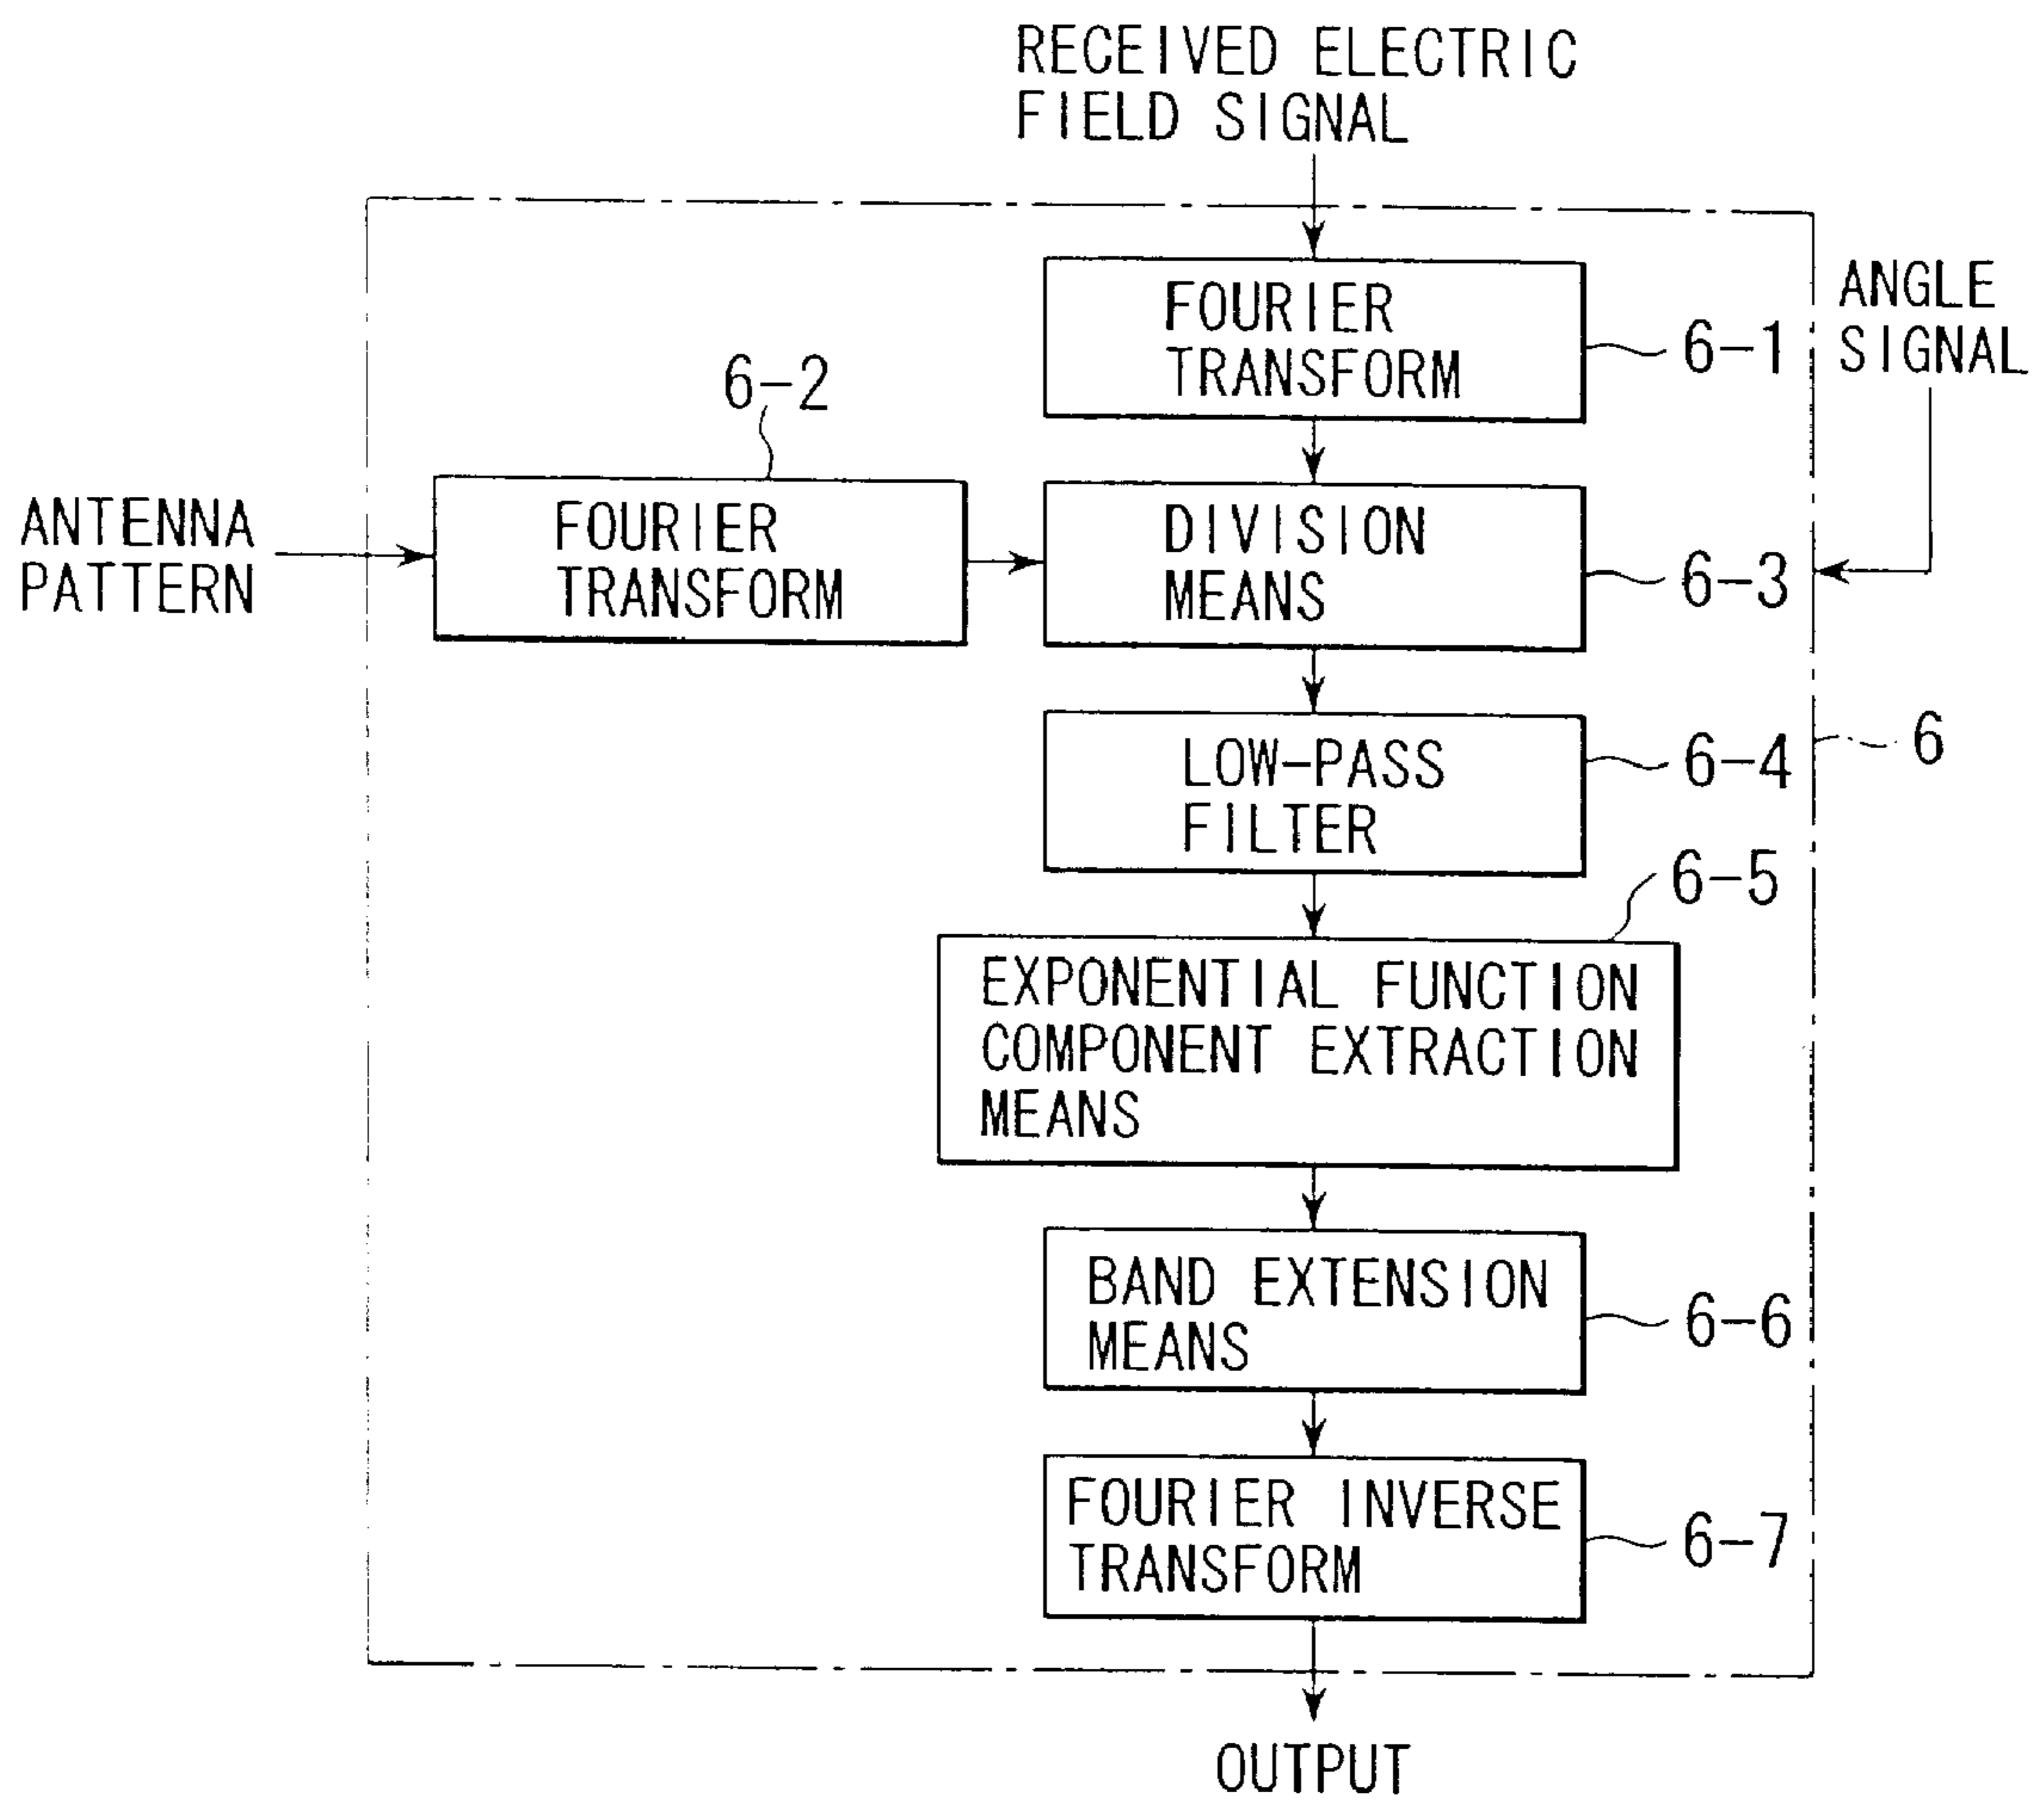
RECEIVED ELECTRIC FIELD SIGNAL

FOURIER TRANSFORM

6-1

ANGLE SIGNAL

6-2

ANTENNA PATTERN

FOURIER TRANSFORM

DIVISION MEANS

6-3

LOW-PASS FILTER

6-4

6

6-5

EXPONENTIAL FUNCTION COMPONENT EXTRACTION MEANS

BAND EXTENSION MEANS

6-6

FOURIER INVERSE TRANSFORM

6-7

OUTPUT